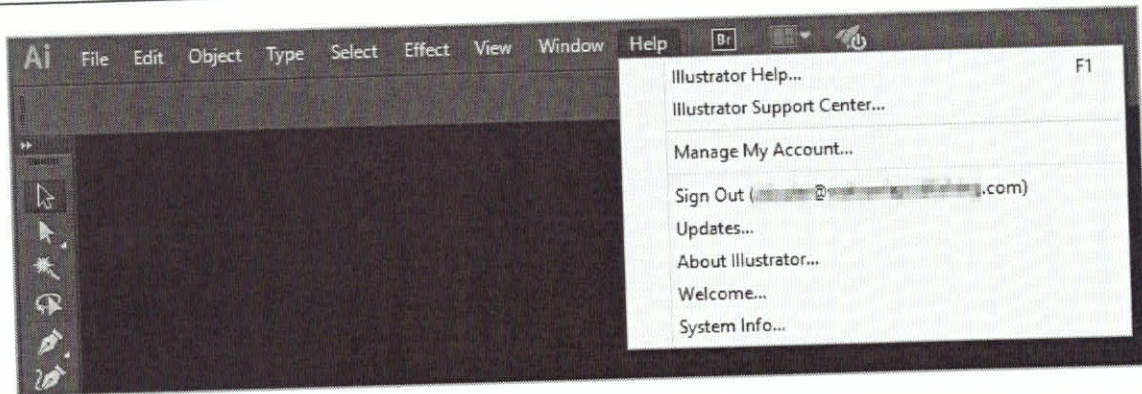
Ai File Edit Object Type Select Effect View Window Help Br

Illustrator Help... F1
Illustrator Support Center...

Manage My Account...

Sign Out ([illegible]@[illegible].com)
Updates...
About Illustrator...
Welcome...
System Info...